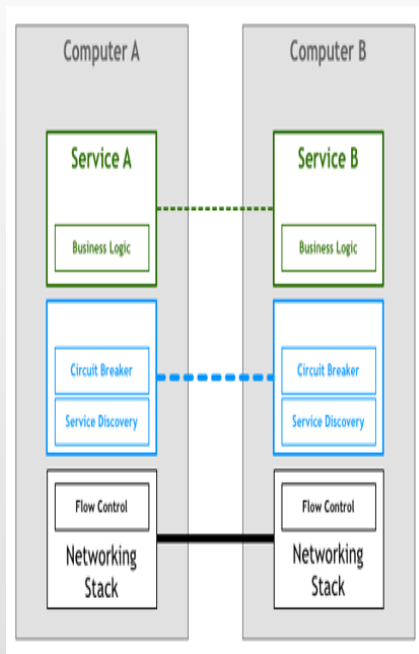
Computer A

Service A

Business Logic

Circuit Breaker

Service Discovery

Flow Control

Networking Stack

Computer B

Service B

Business Logic

Circuit Breaker

Service Discovery

Flow Control

Networking Stack